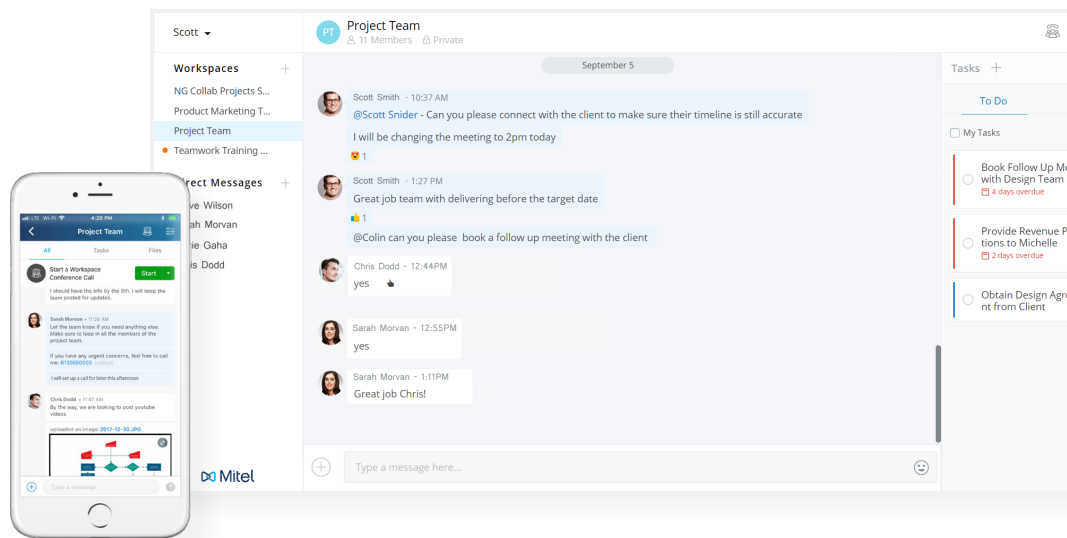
Scott

Workspaces

NG Collab Projects S...

Product Marketing T...

Project Team

Teamwork Training ...

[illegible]rect Messages

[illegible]ve Wilson

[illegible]ah Morvan

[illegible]ie Gaha

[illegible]s Dodd

Mitel

PT Project Team

11 Members Private

September 5

Scott Smith - 10:37 AM

@Scott Snider - Can you please connect with the client to make sure their timeline is still accurate

I will be changing the meeting to 2pm today

1

Scott Smith - 1:27 PM

Great job team with delivering before the target date

1

@Colin can you please book a follow up meeting with the client

Chris Dodd - 12:44PM

yes

Sarah Morvan - 12:55PM

yes

Sarah Morvan - 1:11PM

Great job Chris!

Type a message here...

Tasks

To Do

My Tasks

Book Follow Up M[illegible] with Design Team

4 days overdue

Provide Revenue P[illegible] tions to Michelle

2 days overdue

Obtain Design Agr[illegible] nt from Client

LTE Wi-Fi 4:20 PM

Project Team

All Tasks Files

Start a Workspace Conference Call

Start

I should have the info by the 9th. I will keep the team posted for updates.

Sarah Morvan • 11:06 AM

Let the team know if you need anything else. Make sure to keep in all the members of the project team.

If you have any urgent concerns, feel free to call me: 6135550555

I will set up a call for later this afternoon

Chris Dodd • 11:47 AM

By the way, we are looking to post youtube videos

uploaded an image: 2017-12-30.JPG

Type a message